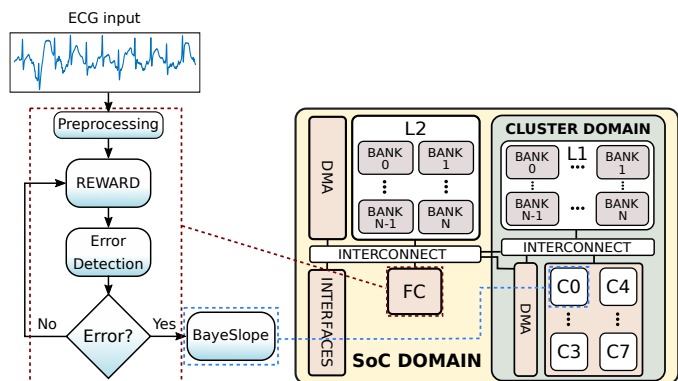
ECG input

Preprocessing

REWARD

Error Detection

Error?

No

Yes

BayeSlope

DMA

L2

BANK 0

BANK 1

BANK N-1

BANK N

INTERCONNECT

INTERFACES

FC

SoC DOMAIN

CLUSTER DOMAIN

L1

BANK 0

BANK 1

BANK N-1

BANK N

INTERCONNECT

DMA

C0

C4

C3

C7